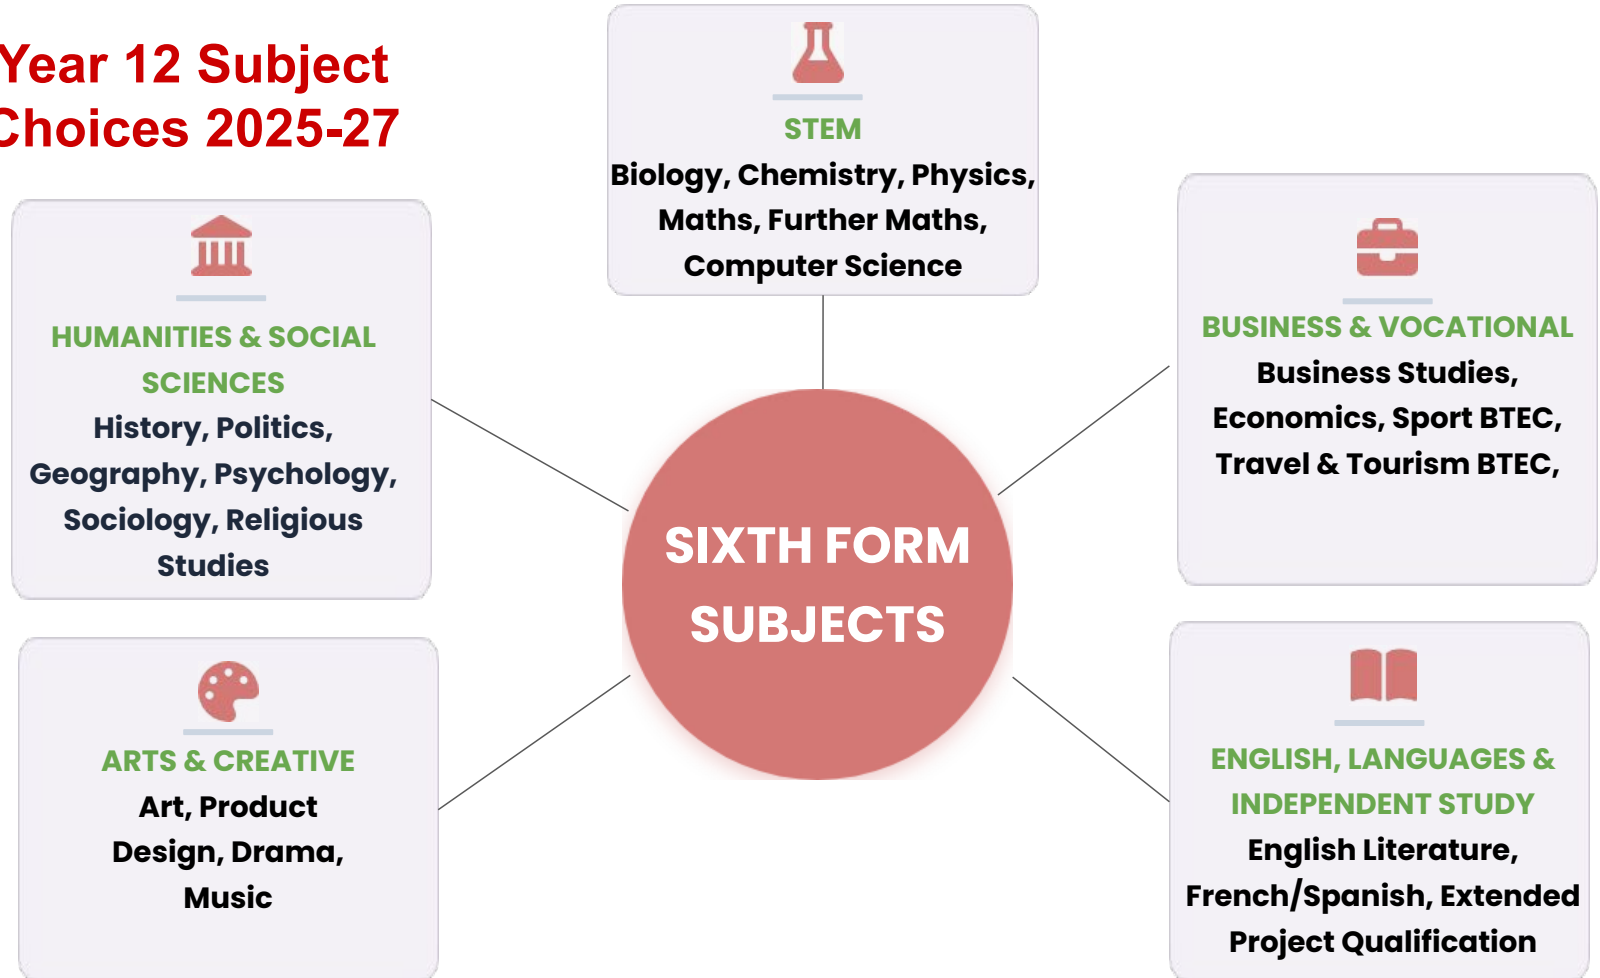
Year 12 Subject
Choices 2025-27

STEM
Biology, Chemistry, Physics, Maths, Further Maths, Computer Science

HUMANITIES & SOCIAL SCIENCES
History, Politics, Geography, Psychology, Sociology, Religious Studies

BUSINESS & VOCATIONAL
Business Studies, Economics, Sport BTEC, Travel & Tourism BTEC,

SIXTH FORM SUBJECTS

ARTS & CREATIVE
Art, Product Design, Drama, Music

ENGLISH, LANGUAGES & INDEPENDENT STUDY
English Literature, French/Spanish, Extended Project Qualification